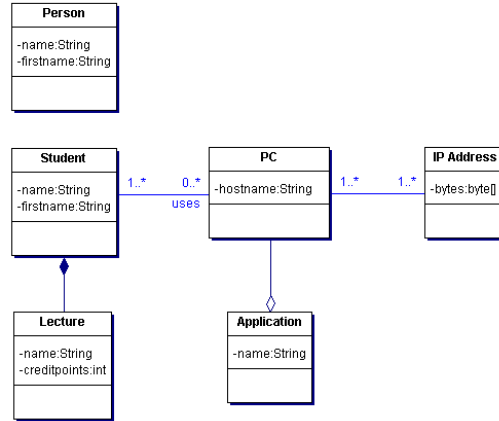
Person

-name:String
-firstname:String

Student

-name:String
-firstname:String

1..*

0..*

uses

PC

-hostname:String

1..*

1..*

IP Address

-bytes:byte[]

Lecture

-name:String
-creditpoints:int

Application

-name:String